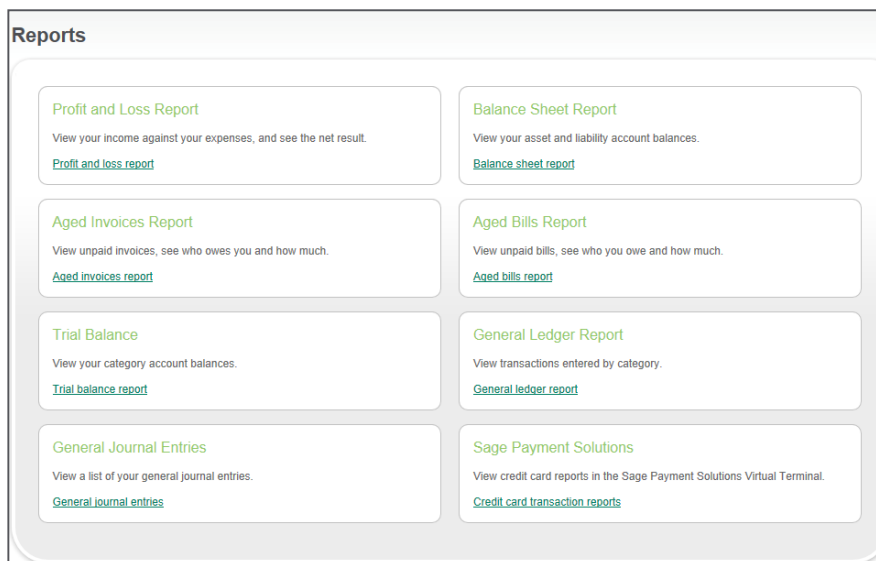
Reports

Profit and Loss Report
View your income against your expenses, and see the net result.
Profit and loss report

Balance Sheet Report
View your asset and liability account balances.
Balance sheet report

Aged Invoices Report
View unpaid invoices, see who owes you and how much.
Aged invoices report

Aged Bills Report
View unpaid bills, see who you owe and how much.
Aged bills report

Trial Balance
View your category account balances.
Trial balance report

General Ledger Report
View transactions entered by category.
General ledger report

General Journal Entries
View a list of your general journal entries.
General journal entries

Sage Payment Solutions
View credit card reports in the Sage Payment Solutions Virtual Terminal.
Credit card transaction reports